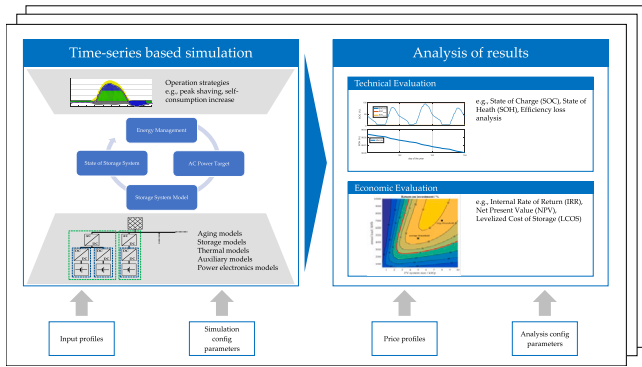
Time-series based simulation

Operation strategies e.g., peak shaving, self-consumption increase

Energy Management

State of Storage System

AC Power Target

Storage System Model

Aging models
Storage models
Thermal models
Auxiliary models
Power electronics models

Analysis of results

Technical Evaluation

e.g., State of Charge (SOC), State of Heath (SOH), Efficiency loss analysis

Economic Evaluation

e.g., Internal Rate of Return (IRR), Net Present Value (NPV), Levelized Cost of Storage (LCOS)

Input profiles

Simulation config parameters

Price profiles

Analysis config parameters